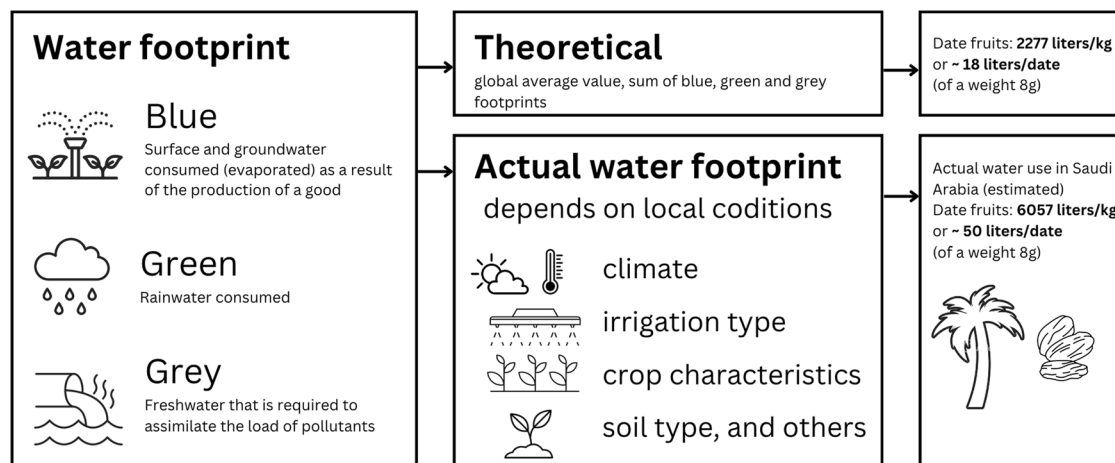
Water footprint

Blue
Surface and groundwater consumed (evaporated) as a result of the production of a good

Green
Rainwater consumed

Grey
Freshwater that is required to assimilate the load of pollutants

Theoretical
global average value, sum of blue, green and grey footprints

Actual water footprint
depends on local coditions

climate
irrigation type
crop characteristics
soil type, and others

Date fruits: **2277 liters/kg** or **~ 18 liters/date** (of a weight 8g)

Actual water use in Saudi Arabia (estimated)
Date fruits: **6057 liters/kg** or **~ 50 liters/date** (of a weight 8g)